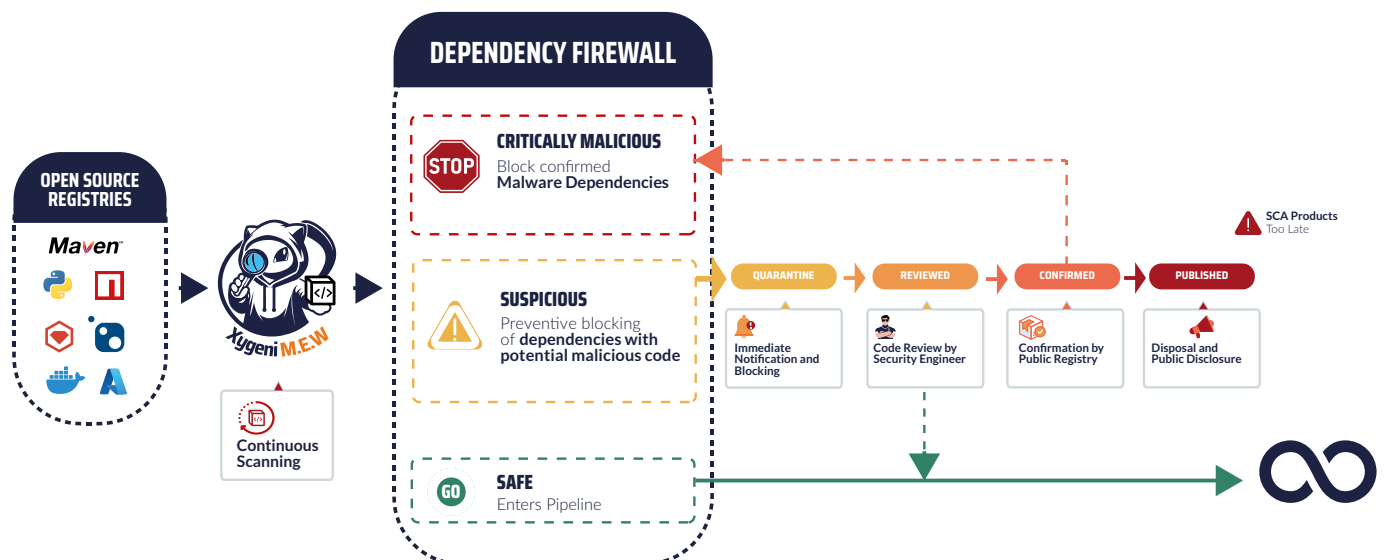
OPEN SOURCE REGISTRIES

Maven

Xygeni M.E.W

Continuous Scanning

DEPENDENCY FIREWALL

STOP

CRITICALLY MALICIOUS
Block confirmed
Malware Dependencies

SUSPICIOUS
Preventive blocking of dependencies with potential malicious code

GO

SAFE
Enters Pipeline

SCA Products
Too Late

QUARANTINE

REVIEWED

CONFIRMED

PUBLISHED

Immediate Notification and Blocking

Code Review by Security Engineer

Confirmation by Public Registry

Disposal and Public Disclosure